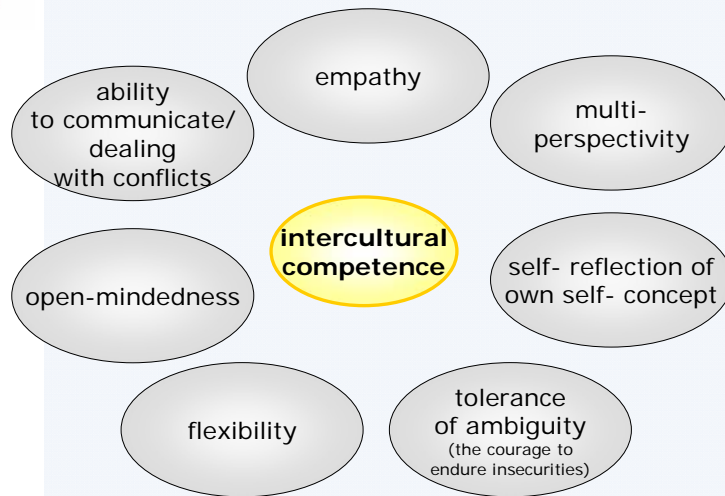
empathy

ability to communicate/ dealing with conflicts

multi-perspectivity

intercultural competence

open-mindedness

self- reflection of own self- concept

flexibility

tolerance of ambiguity (the courage to endure insecurities)